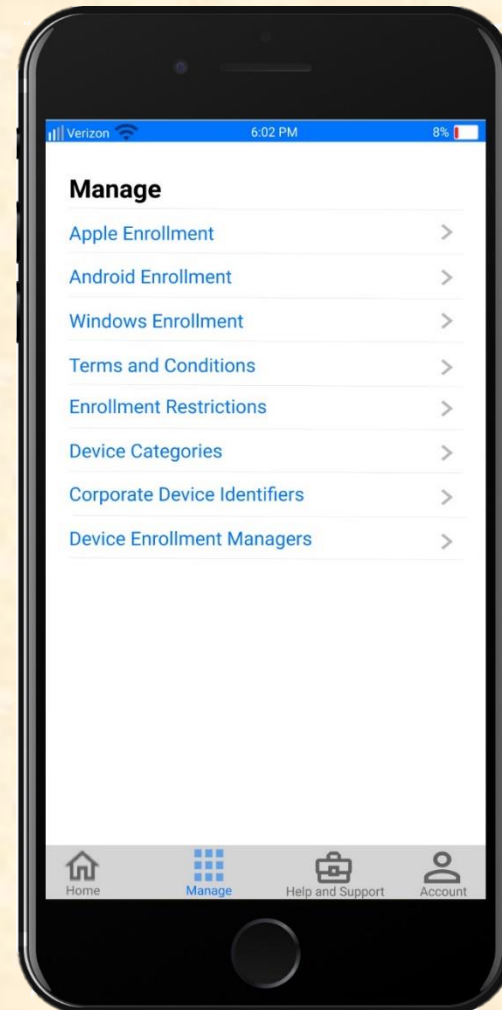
Verizon 6:02 PM 8%

Manage

Apple Enrollment >

Android Enrollment >

Windows Enrollment >

Terms and Conditions >

Enrollment Restrictions >

Device Categories >

Corporate Device Identifiers >

Device Enrollment Managers >

Home Manage Help and Support Account